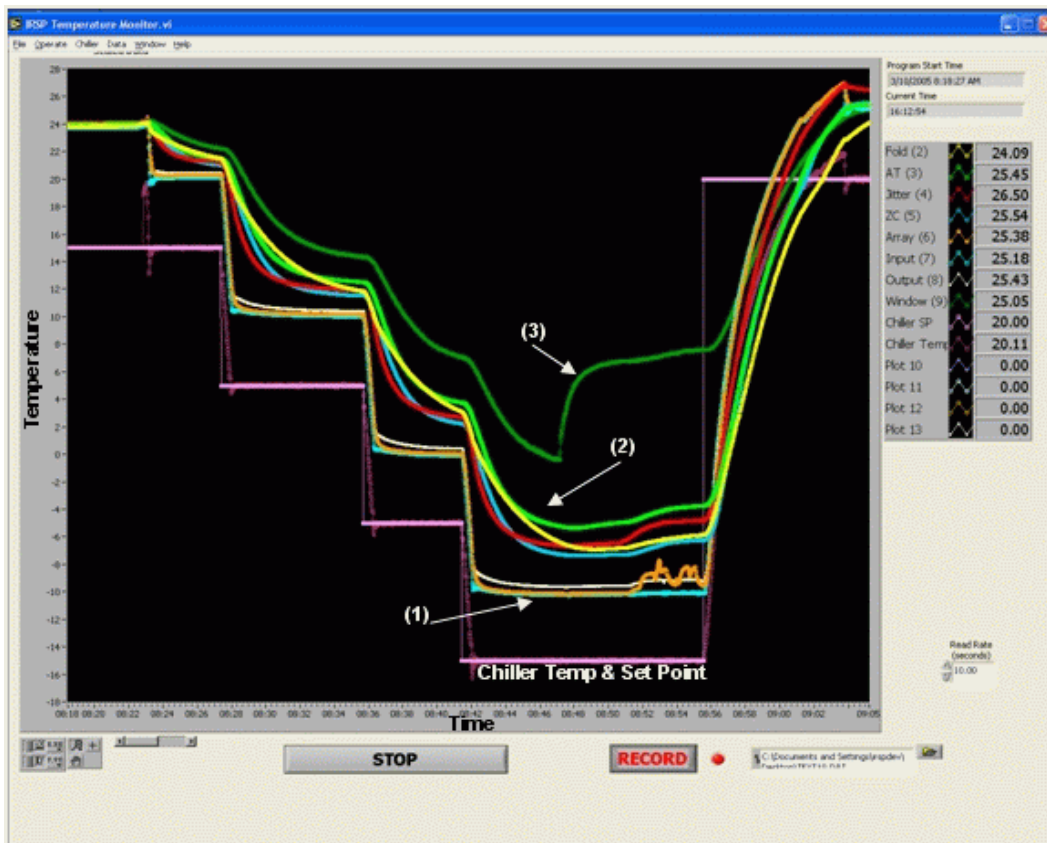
IRSP Temperature Monitor.vi

File Operate Chiller Data Window Help

Program Start Time
3/10/2005 8:18:27 AM
Current Time
16:12:54

| | |
|---|---|
| Fold (2) | 24.09 |
| AT (3) | 25.45 |
| Jitter (4) | 26.50 |
| ZC (5) | 25.54 |
| Array (6) | 25.38 |
| Input (7) | 25.18 |
| Output (8) | 25.43 |
| Window (9) | 25.05 |
| Chiller SP | 20.00 |
| Chiller Temp | 20.11 |
| Plot 10 | 0.00 |
| Plot 11 | 0.00 |
| Plot 12 | 0.00 |
| Plot 13 | 0.00 |

28 26 24 22 20 18 16 14 12 10 8 6 4 2 0 -2 -4 -6 -8 -10 -12 -14 -16 -18

Temperature

(3)

(2)

(1)

Chiller Temp & Set Point

08:18 08:20 08:22 08:24 08:26 08:28 08:30 08:32 08:34 08:36 08:38 08:40 08:42 08:44 08:46 08:48 08:50 08:52 08:54 08:56 08:58 09:00 09:02 09:05

Time

Read Rate (seconds)
10.00

STOP

RECORD

C:\Documents and Settings\irspdev\ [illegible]